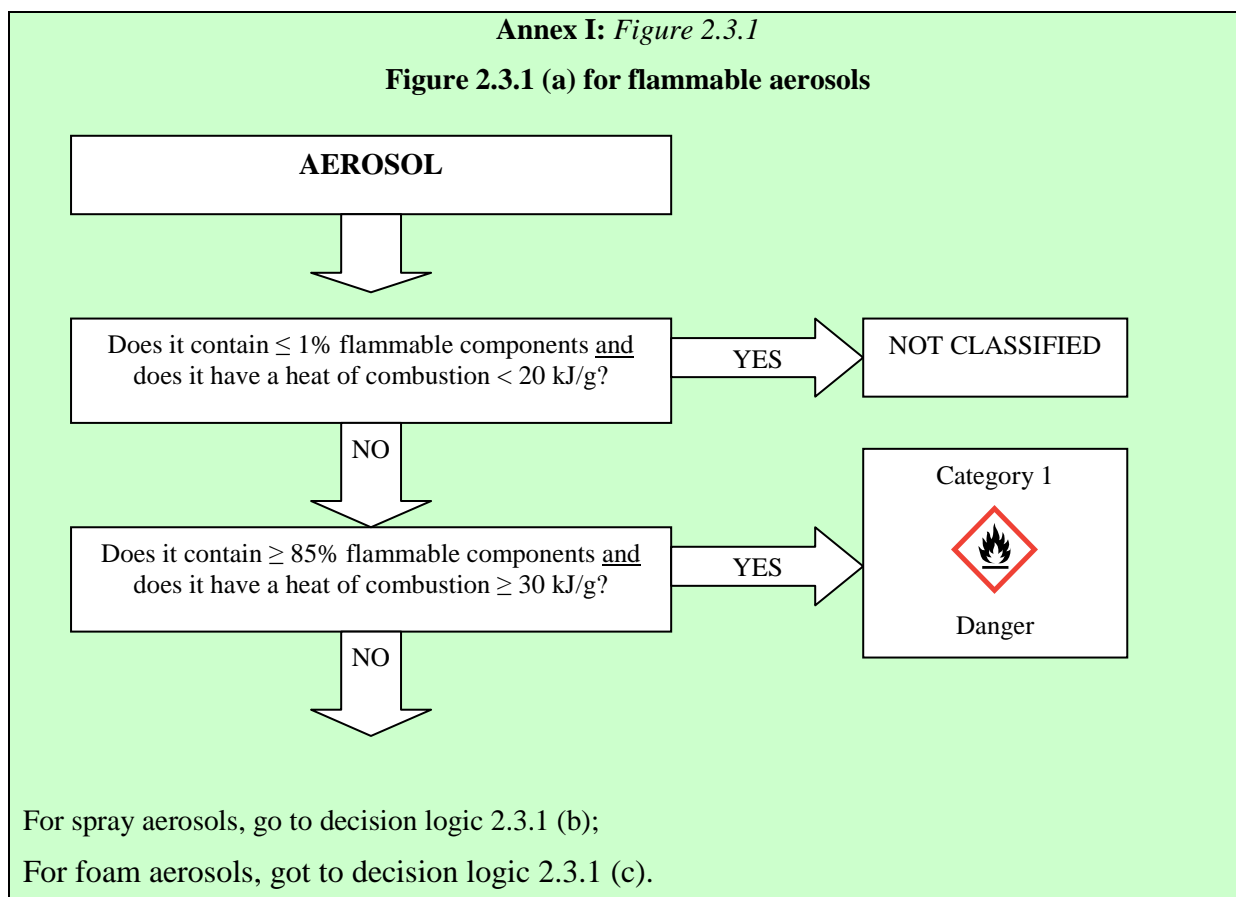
**Annex I:** *Figure 2.3.1*

**Figure 2.3.1 (a) for flammable aerosols**

**AEROSOL**

Does it contain $\leq$ 1% flammable components and does it have a heat of combustion < 20 kJ/g?

YES

NOT CLASSIFIED

NO

Category 1

Does it contain $\geq$ 85% flammable components and does it have a heat of combustion $\geq$ 30 kJ/g?

YES

Danger

NO

For spray aerosols, go to decision logic 2.3.1 (b);

For foam aerosols, got to decision logic 2.3.1 (c).